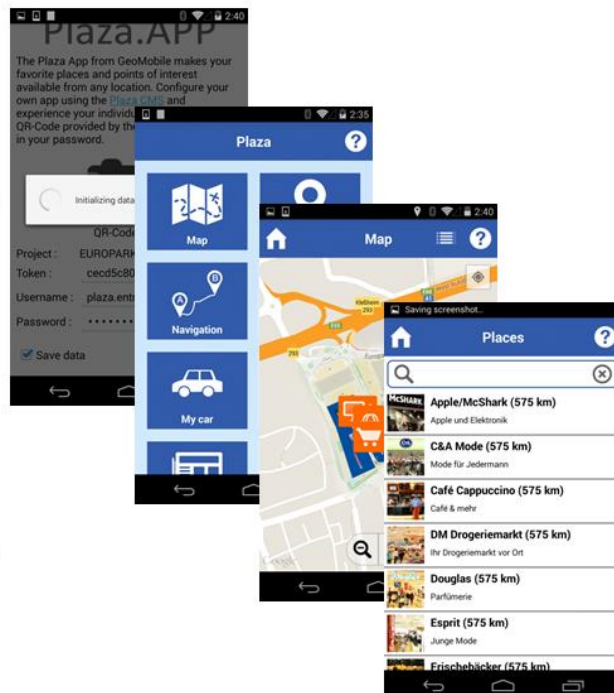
2:40

Plaza.APP

The Plaza App from GeoMobile makes your favorite places and points of interest available from any location. Configure your own app using the Plaza CMS and experience your individu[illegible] QR-Code provided by the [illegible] in your password.

Initializing data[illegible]

QR-Code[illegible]

Project : EUROPARK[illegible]

Token : cecd5c80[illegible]

Username : plaza.ent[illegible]

Password : ••••••••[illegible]

Save data

2:35

Plaza

Map

Navigation

My car

2:40

Map

Saving screenshot...

Places

Apple/McShark (575 km)
Apple und Elektronik

C&A Mode (575 km)
Mode für Jedermann

Café Cappuccino (575 km)
Café & mehr

DM Drogeriemarkt (575 km)
Ihr Drogeriemarkt vor Ort

Douglas (575 km)
Parfümerie

Esprit (575 km)
Junge Mode

Frischebäcker (575 km)